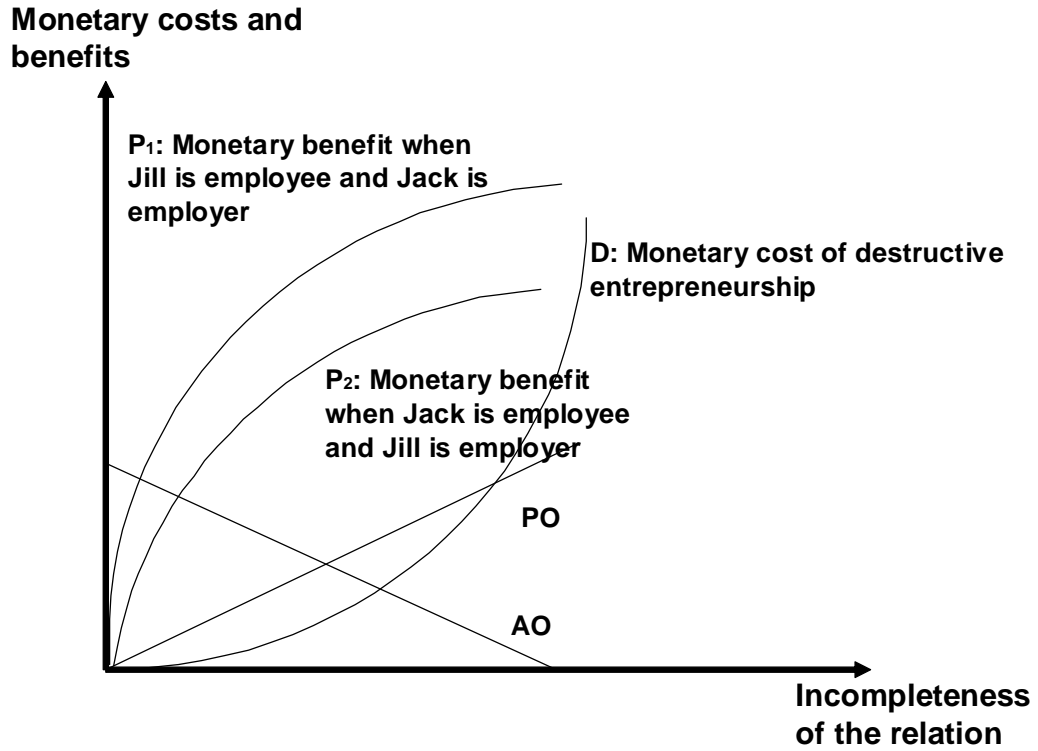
Monetary costs and benefits

$P_1$: Monetary benefit when Jill is employee and Jack is employer

D: Monetary cost of destructive entrepreneurship

$P_2$: Monetary benefit when Jack is employee and Jill is employer

PO

AO

Incompleteness of the relation